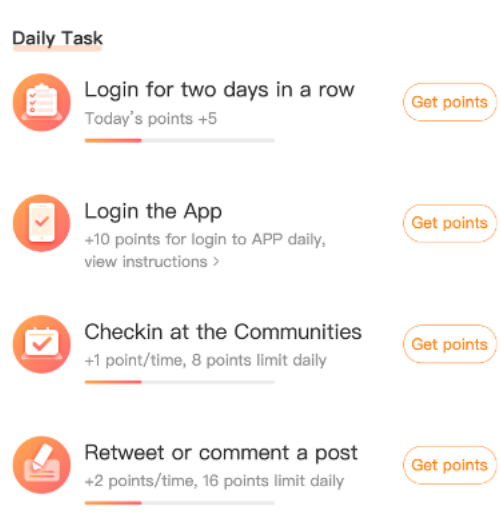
Daily Task

Login for two days in a row
Today's points +5
Get points

Login the App
+10 points for login to APP daily, view instructions >
Get points

Checkin at the Communities
+1 point/time, 8 points limit daily
Get points

Retweet or comment a post
+2 points/time, 16 points limit daily
Get points